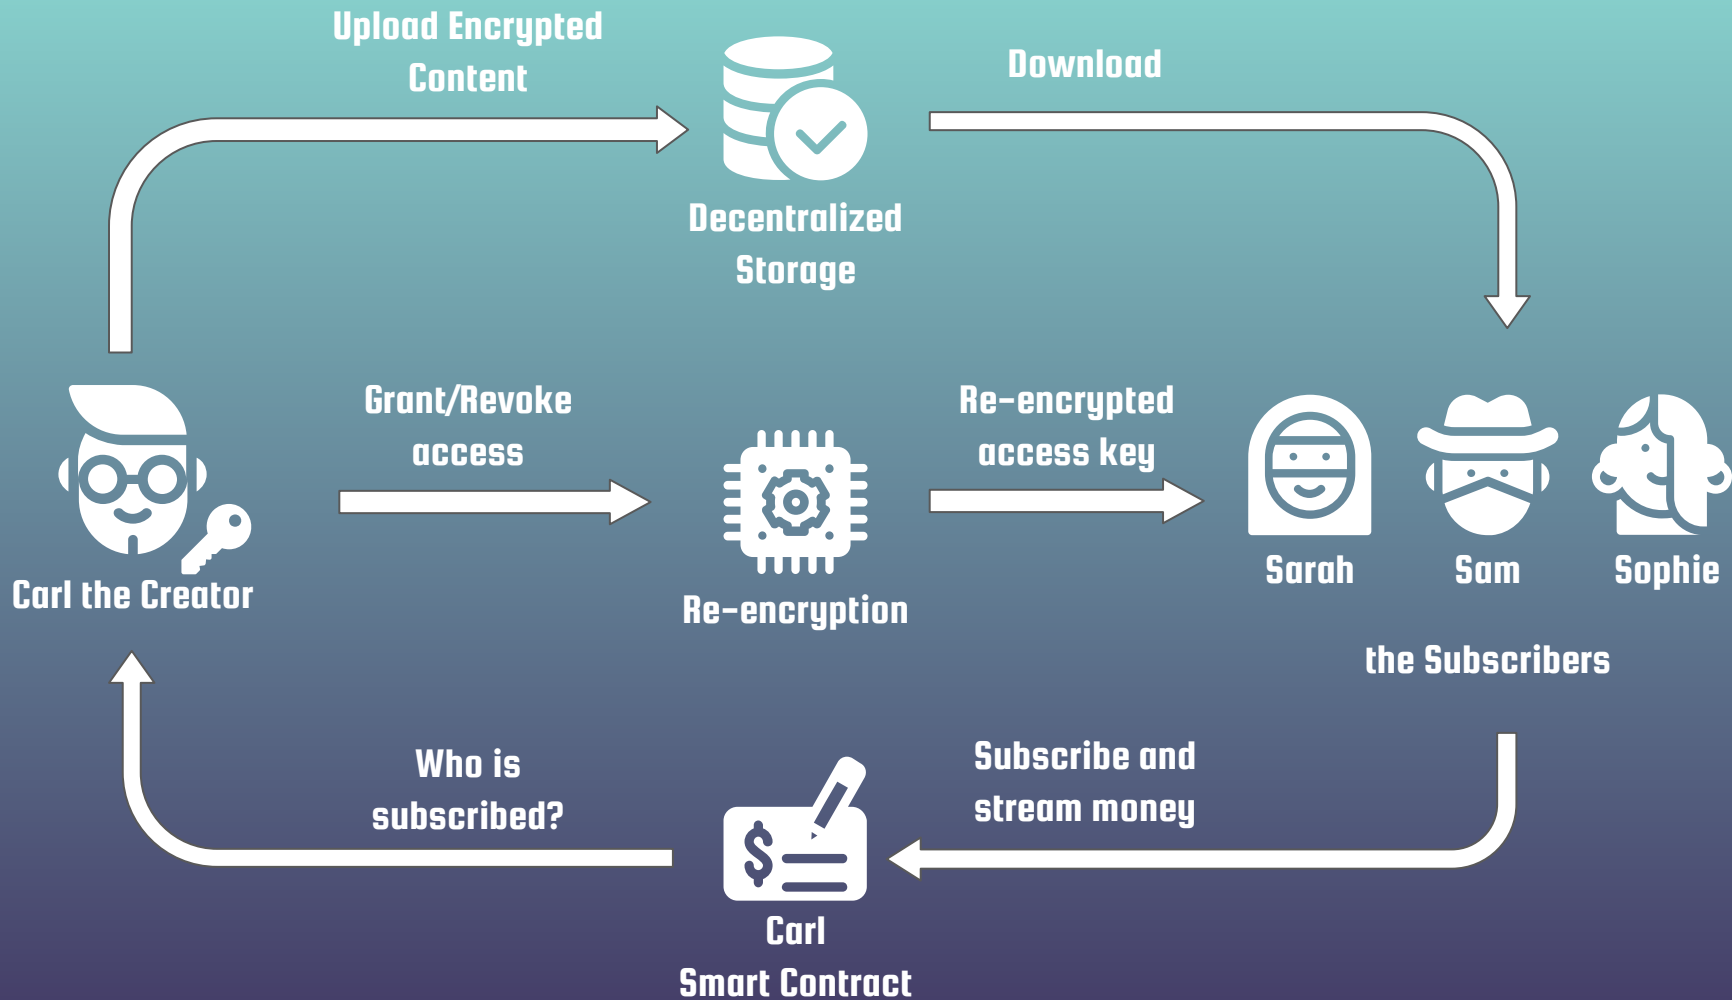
Upload Encrypted Content

Download

Decentralized Storage

Grant/Revoke access

Re-encrypted access key

Carl the Creator

Re-encryption

Sarah

Sam

Sophie

the Subscribers

Who is subscribed?

Subscribe and stream money

Carl Smart Contract